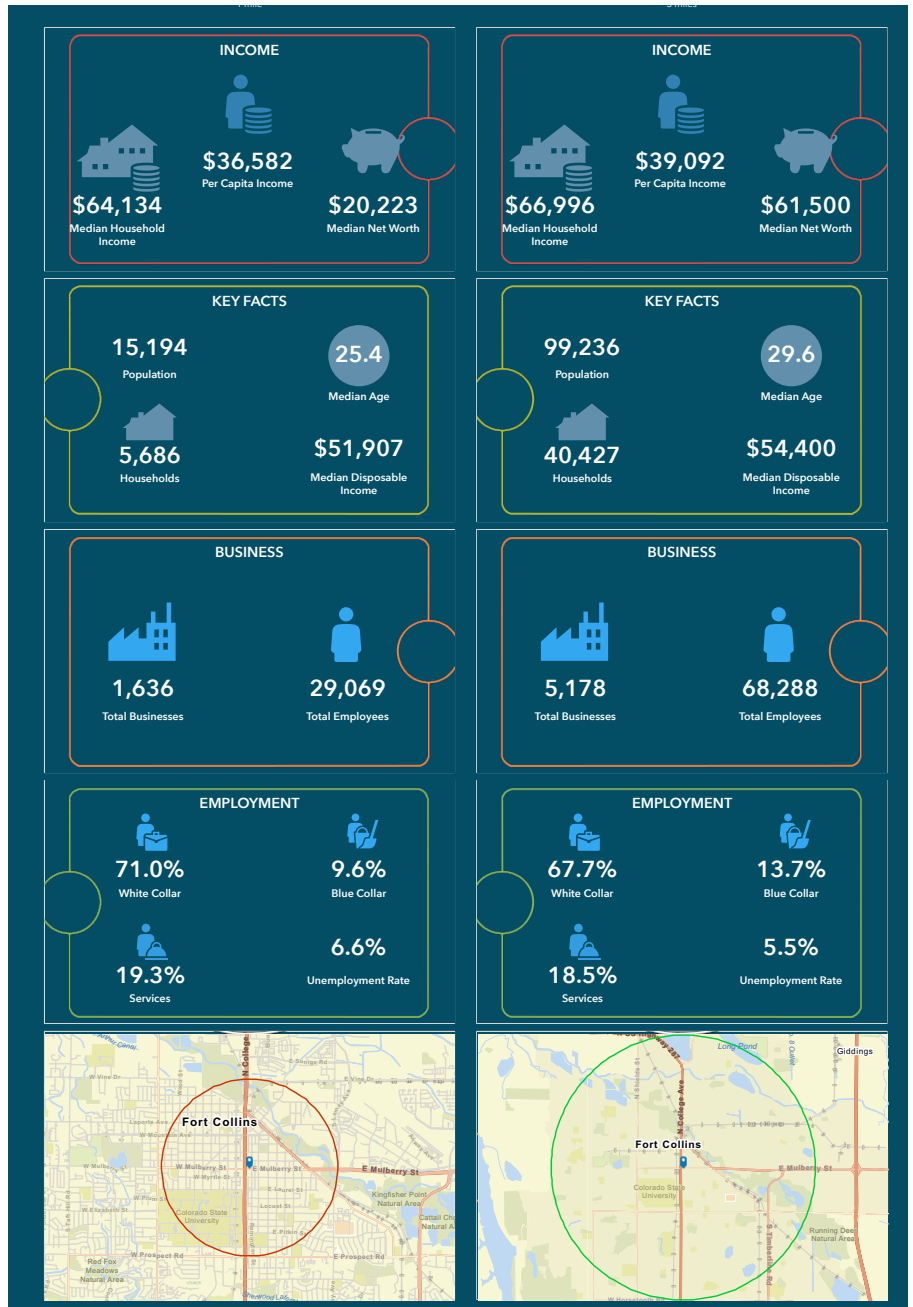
INCOME

$36,582
Per Capita Income

$64,134
Median Household Income

$20,223
Median Net Worth

INCOME

$39,092
Per Capita Income

$66,996
Median Household Income

$61,500
Median Net Worth

KEY FACTS

15,194
Population

25.4
Median Age

5,686
Households

$51,907
Median Disposable Income

KEY FACTS

99,236
Population

29.6
Median Age

40,427
Households

$54,400
Median Disposable Income

BUSINESS

1,636
Total Businesses

29,069
Total Employees

BUSINESS

5,178
Total Businesses

68,288
Total Employees

EMPLOYMENT

71.0%
White Collar

9.6%
Blue Collar

19.3%
Services

6.6%
Unemployment Rate

EMPLOYMENT

67.7%
White Collar

13.7%
Blue Collar

18.5%
Services

5.5%
Unemployment Rate

Fort Collins
W Vine Dr
Laporte Ave
W Mountain Ave
W Mulberry St
W Myrtle St
E Mulberry St
E Laurel St
Locust St
W Elizabeth St
W Pitkin St
Colorado State University
Kingfisher Point Natural Area
Cattail Ch Natural A
Red Fox Meadows Natural Area
W Prospect Rd
E Prospect Rd
N College Ave
E Vine Dr

Fort Collins
Long Pond
Giddings
N Shields St
N College Ave
E Mulberry St
Colorado State University
Running Deer Natural Area
S Timberline Rd
W Horsetooth Rd